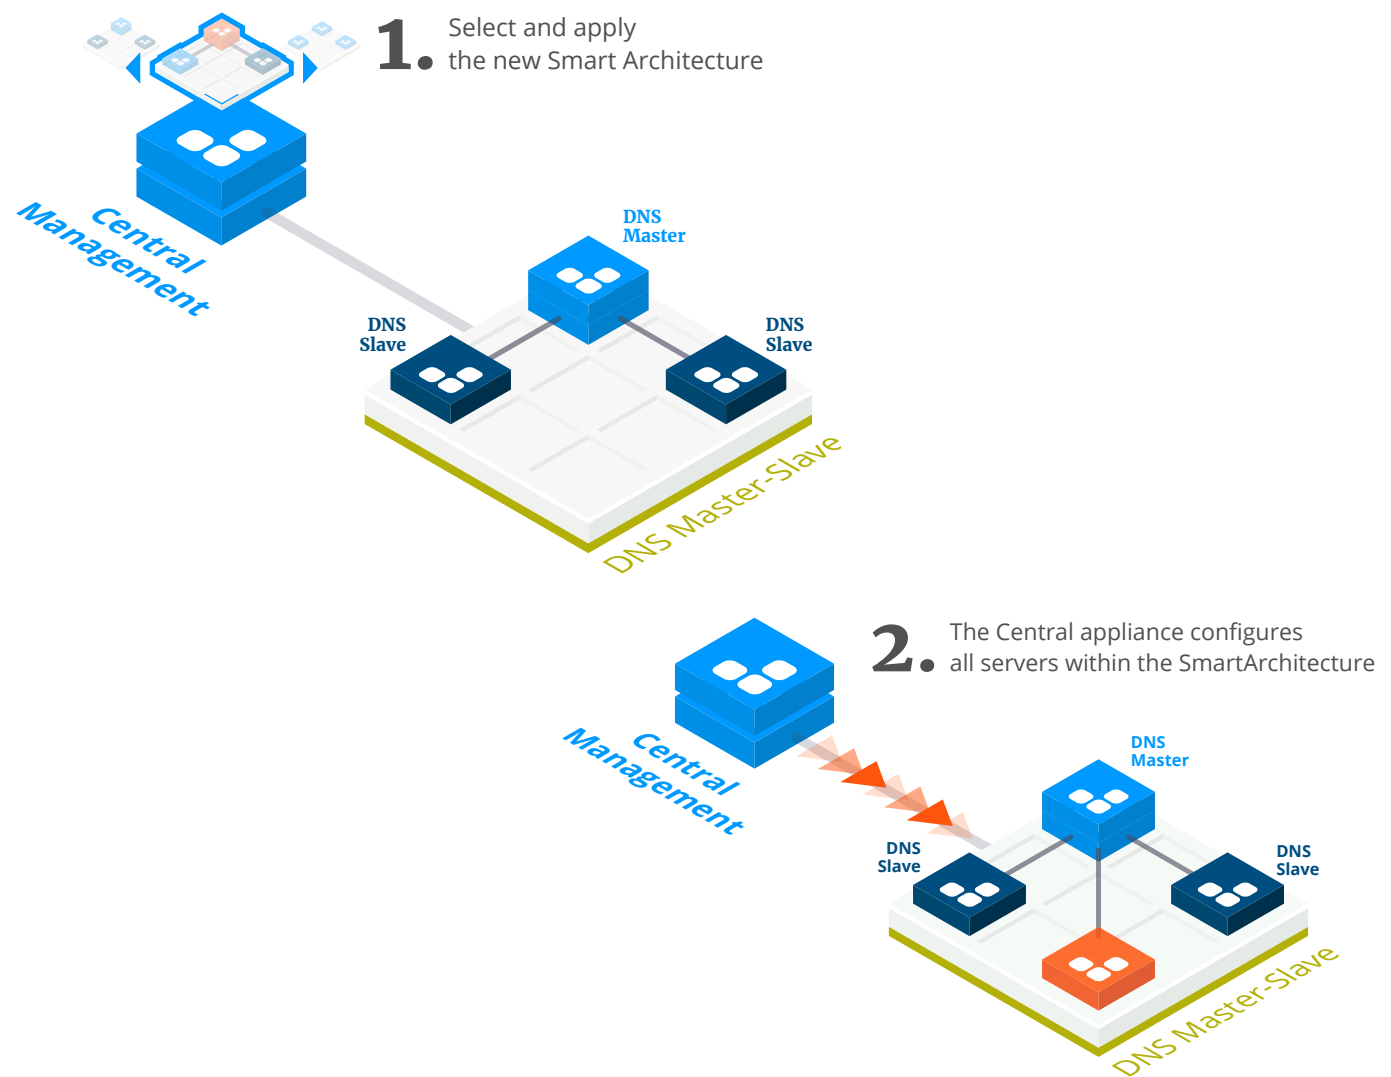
1. Select and apply the new Smart Architecture

Central Management

DNS Master

DNS Slave

DNS Slave

DNS Master-Slave

2. The Central appliance configures all servers within the SmartArchitecture

Central Management

DNS Master

DNS Slave

DNS Slave

DNS Master-Slave